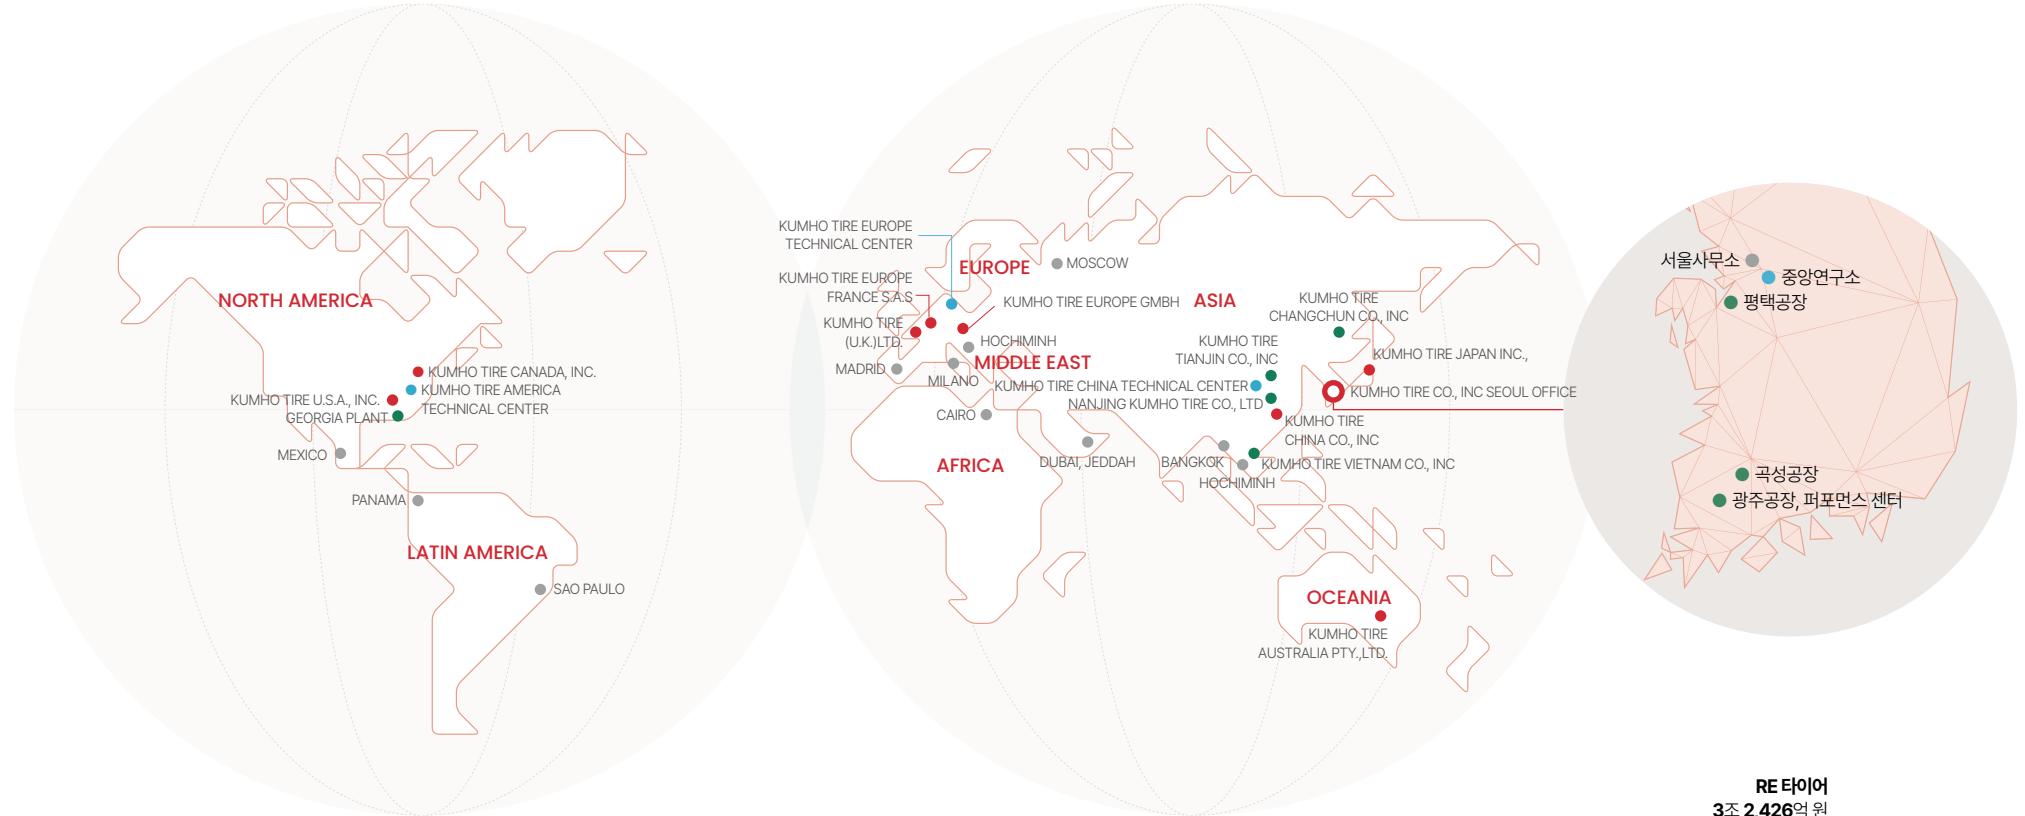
NORTH AMERICA

KUMHO TIRE CANADA, INC.
KUMHO TIRE AMERICA TECHNICAL CENTER
KUMHO TIRE U.S.A., INC.
GEORGIA PLANT
MEXICO
PANAMA

LATIN AMERICA

SAO PAULO

KUMHO TIRE EUROPE TECHNICAL CENTER
KUMHO TIRE EUROPE FRANCE S.A.S
KUMHO TIRE (U.K.)LTD.
MADRID

EUROPE

MOSCOW
KUMHO TIRE EUROPE GMBH
HOCHIMINH

MIDDLE EAST

MILANO
CAIRO

AFRICA

DUBAI, JEDDAH

ASIA

KUMHO TIRE CHANGCHUN CO., INC
KUMHO TIRE TIANJIN CO., INC
KUMHO TIRE JAPAN INC.,
KUMHO TIRE CHINA TECHNICAL CENTER
NANJING KUMHO TIRE CO., LTD
KUMHO TIRE CO., INC SEOUL OFFICE
KUMHO TIRE CHINA CO., INC
BANGKOK
KUMHO TIRE VIETNAM CO., INC
HOCHIMINH

OCEANIA

KUMHO TIRE AUSTRALIA PTY.,LTD.

서울사무소
중앙연구소
평택공장
곡성공장
광주공장, 퍼포먼스 센터

RE 타이어
3조 2,426억 원